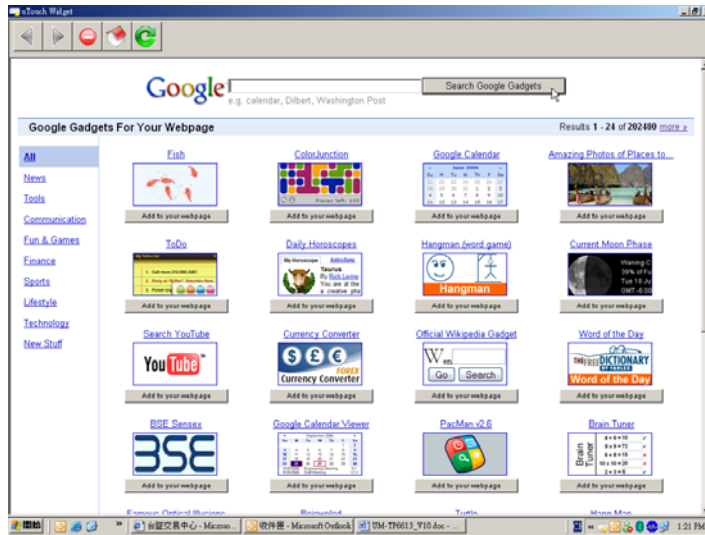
uTouch Widget

Google

Search Google Gadgets

e.g. calendar, Dilbert, Washington Post

Google Gadgets For Your Webpage

Results 1 - 24 of 202480 more »

All

News

Tools

Communication

Fun & Games

Finance

Sports

Lifestyle

Technology

New Stuff

Fish

Add to your webpage

ColorJunction

Add to your webpage

Google Calendar

Add to your webpage

Amazing Photos of Places to...

Add to your webpage

ToDo

Add to your webpage

Daily Horoscopes

My Horoscope Astrotwins

Taurus

By Rick Levine

You are at the a creative pha

Add to your webpage

Hangman (word game)

Hangman

Add to your webpage

Current Moon Phase

Waning C

39% of Fu

12:18 PM

GMT -5:00

Add to your webpage

Search YouTube

YouTube

Add to your webpage

Currency Converter

$ £ €

FOREX

Currency Converter

Add to your webpage

Official Wikipedia Gadget

W

Go Search

Add to your webpage

Word of the Day

THE FREE DICTIONARY BY FARLEX

Word of the Day

Add to your webpage

BSE Sensex

BSE

Add to your webpage

Google Calendar Viewer

Add to your webpage

PacMan v2.6

Add to your webpage

Brain Tuner

Brain Tuner

Add to your webpage

Famous Optical Illusions

Bejeweled

Turtle

Hang Man

開始

台証交易中心 - Microso...

收件匣 - Microsoft Outlook

TM-TP6613_V10.doc - ...

1:21 PM